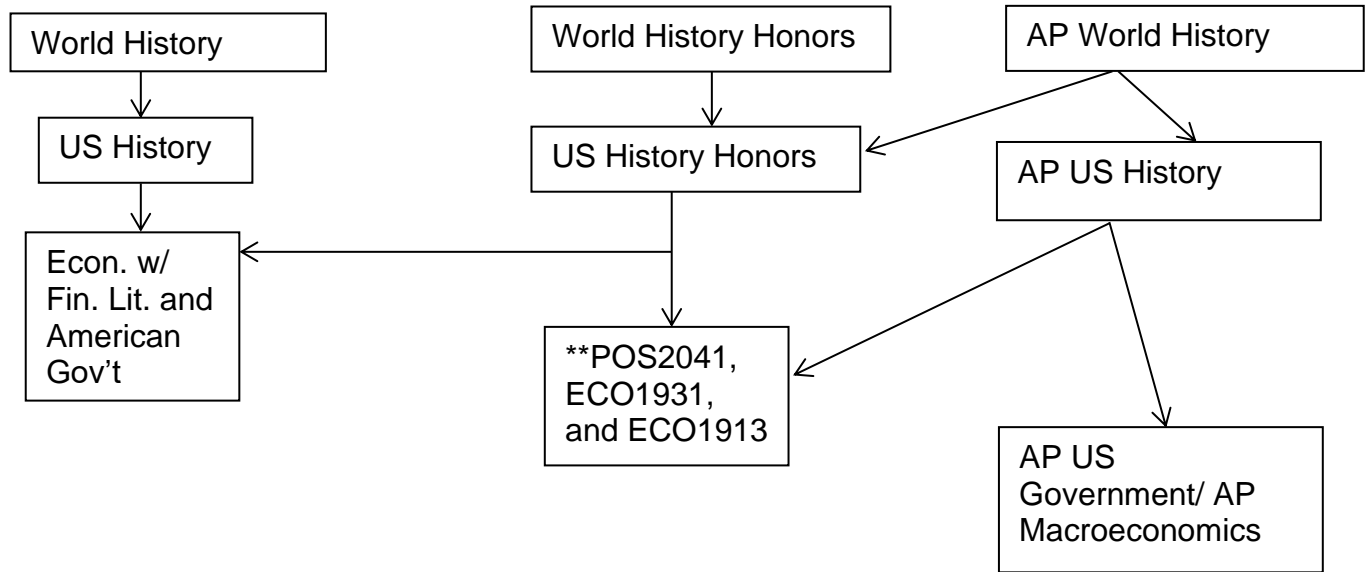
World History

World History Honors

AP World History

US History

US History Honors

AP US History

Econ. w/ Fin. Lit. and American Gov't

**POS2041, ECO1931, and ECO1913

AP US Government/ AP Macroeconomics